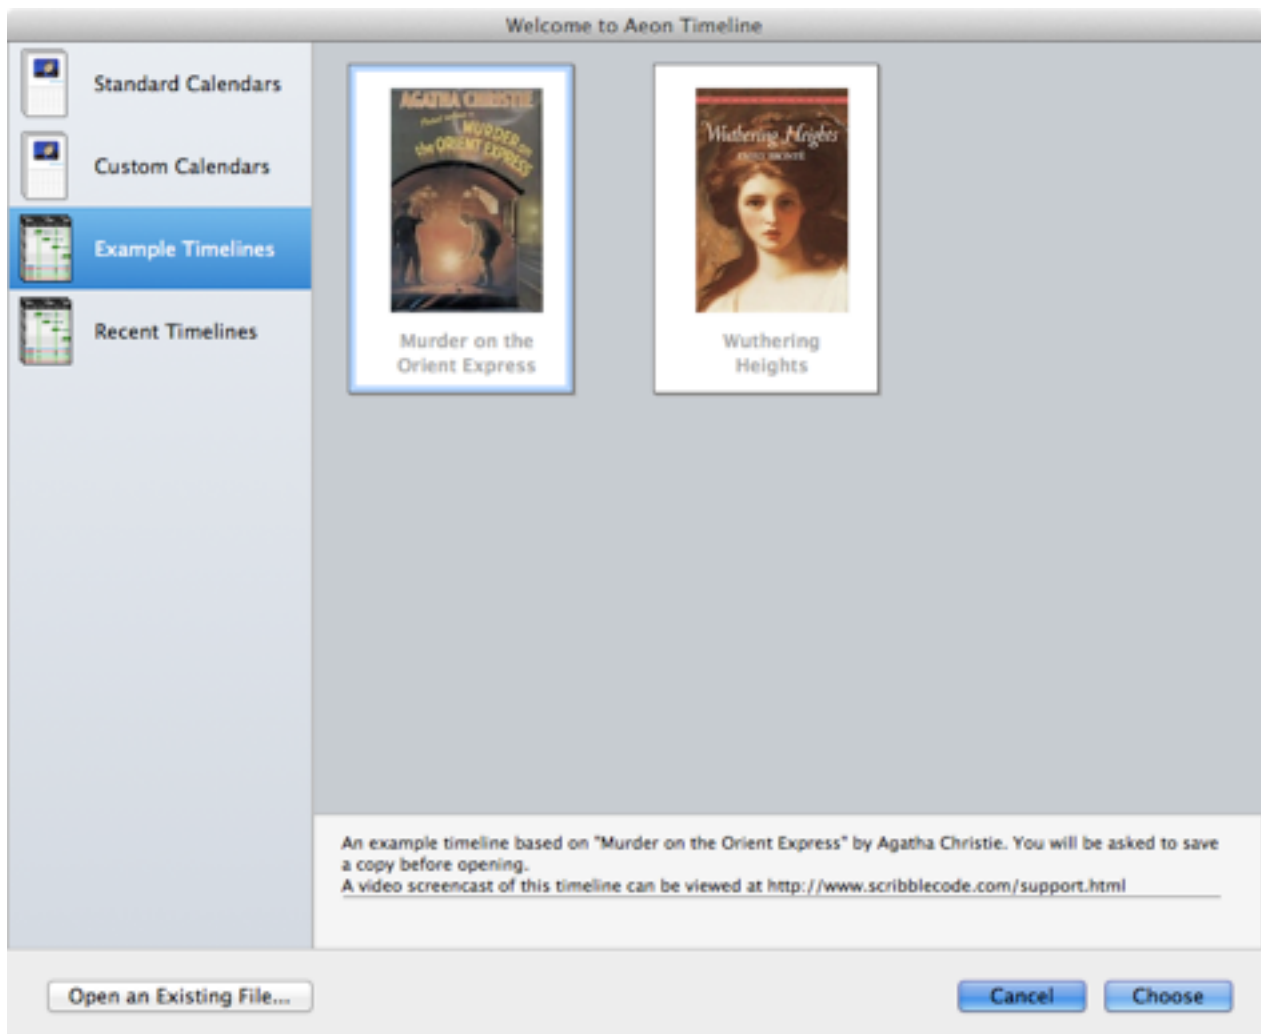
Welcome to Aeon Timeline

Standard Calendars

Custom Calendars

Example Timelines

Recent Timelines

AGATHA CHRISTIE
MURDER on the ORIENT EXPRESS

Murder on the Orient Express

Wuthering Heights
EMILY BRONTË

Wuthering Heights

An example timeline based on "Murder on the Orient Express" by Agatha Christie. You will be asked to save a copy before opening.
A video screencast of this timeline can be viewed at http://www.scribblecode.com/support.html

Open an Existing File...

Cancel

Choose